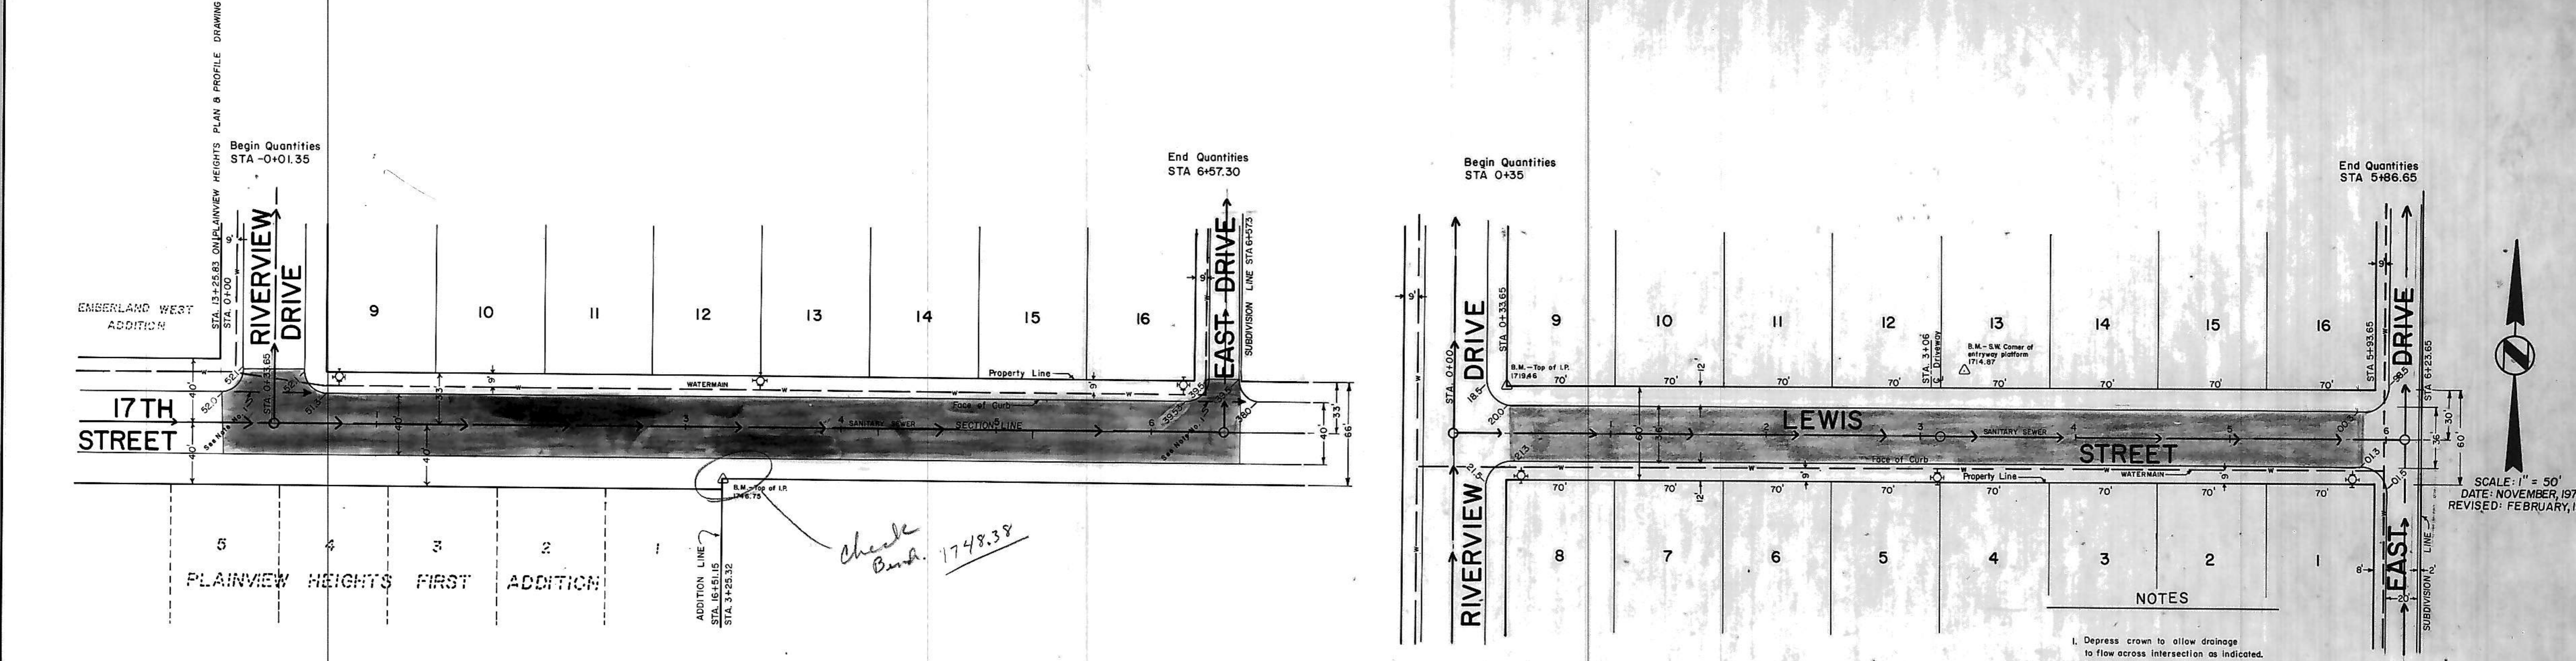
STA. 13+25.83 ON PLAINVIEW HEIGHTS PLAN & PROFILE DRAWING

Begin Quantities
STA -0+01.35

End Quantities
STA 6+57.30

EMBERLAND WEST ADDITION

STA. 0+00

RIVERVIEW DRIVE

9 10 11 12 13 14 15 16

EAST DRIVE

SUBDIVISION LINE STA 6+57.3

Property Line

WATERMAIN

Face of Curb

SANITARY SEWER

SECTION LINE

17TH STREET

40'
40'
33'
33'
40'
66'

B.M.—Top of I.P. 1746.75

Check Bench. 1748.38

5 4 3 2 1

PLAINVIEW HEIGHTS FIRST ADDITION

ADDITION LINE
STA. 16+51.15
STA. 3+25.32

Begin Quantities
STA 0+35

End Quantities
STA 5+86.65

STA 0+00

RIVERVIEW DRIVE

STA 0+33.65

B.M.—Top of I.P. 1719.46

9 10 11 12 13 14 15 16

STA. 3+06 Driveway

B.M.—S.W. Corner of entryway platform 1714.87

70' 70' 70' 70' 70' 70' 70' 70'

LEWIS STREET

SANITARY SEWER

Face of Curb

Property Line

WATERMAIN

STA 5+93.65

STA 6+23.65

DRIVE

EAST

SUBDIVISION LINE

8 7 6 5 4 3 2 1

NOTES

1. Depress crown to allow drainage to flow across intersection as indicated.

SCALE: 1" = 50'
DATE: NOVEMBER, 197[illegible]
REVISED: FEBRUARY, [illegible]